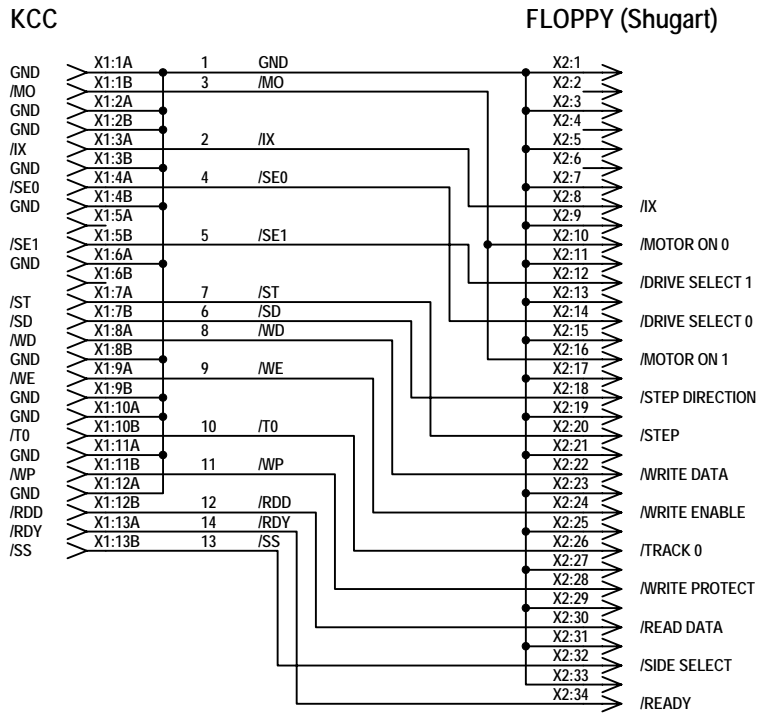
KCC

FLOPPY (Shugart)

GND
/MO
GND
GND
/IX
GND
/SE0
GND

/SE1
GND

/ST
/SD
/WD
GND
/WE
GND
GND
/T0
GND
/WP
GND
/RDD
/RDY
/SS

X1:1A
X1:1B
X1:2A
X1:2B
X1:3A
X1:3B
X1:4A
X1:4B
X1:5A
X1:5B
X1:6A
X1:6B
X1:7A
X1:7B
X1:8A
X1:8B
X1:9A
X1:9B
X1:10A
X1:10B
X1:11A
X1:11B
X1:12A
X1:12B
X1:13A
X1:13B

1 GND
3 /MO
2 /IX
4 /SE0
5 /SE1
7 /ST
6 /SD
8 /WD
9 /WE
10 /T0
11 /WP
12 /RDD
14 /RDY
13 /SS

X2:1
X2:2
X2:3
X2:4
X2:5
X2:6
X2:7
X2:8
X2:9
X2:10
X2:11
X2:12
X2:13
X2:14
X2:15
X2:16
X2:17
X2:18
X2:19
X2:20
X2:21
X2:22
X2:23
X2:24
X2:25
X2:26
X2:27
X2:28
X2:29
X2:30
X2:31
X2:32
X2:33
X2:34

/IX
/MOTOR ON 0
/DRIVE SELECT 1
/DRIVE SELECT 0
/MOTOR ON 1
/STEP DIRECTION
/STEP
/WRITE DATA
/WRITE ENABLE
/TRACK 0
/WRITE PROTECT
/READ DATA
/SIDE SELECT
/READY